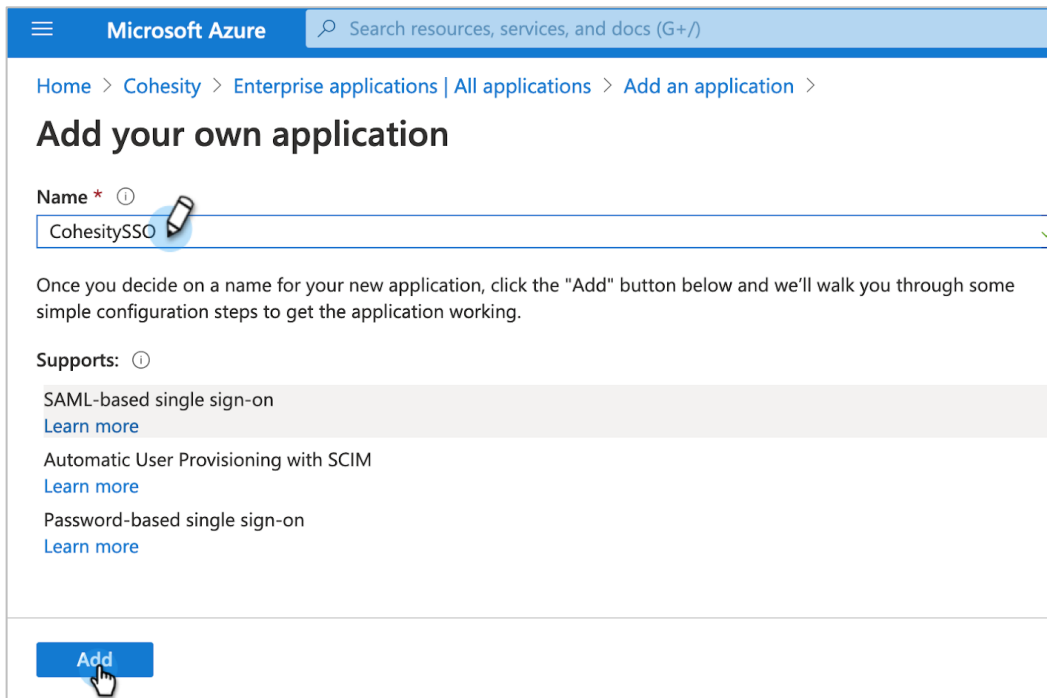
Microsoft Azure

Search resources, services, and docs (G+/)

Home > Cohesity > Enterprise applications | All applications > Add an application >

Add your own application

Name * ⓘ

CohesitySSO

Once you decide on a name for your new application, click the "Add" button below and we'll walk you through some simple configuration steps to get the application working.

Supports: ⓘ

SAML-based single sign-on
Learn more

Automatic User Provisioning with SCIM
Learn more

Password-based single sign-on
Learn more

Add